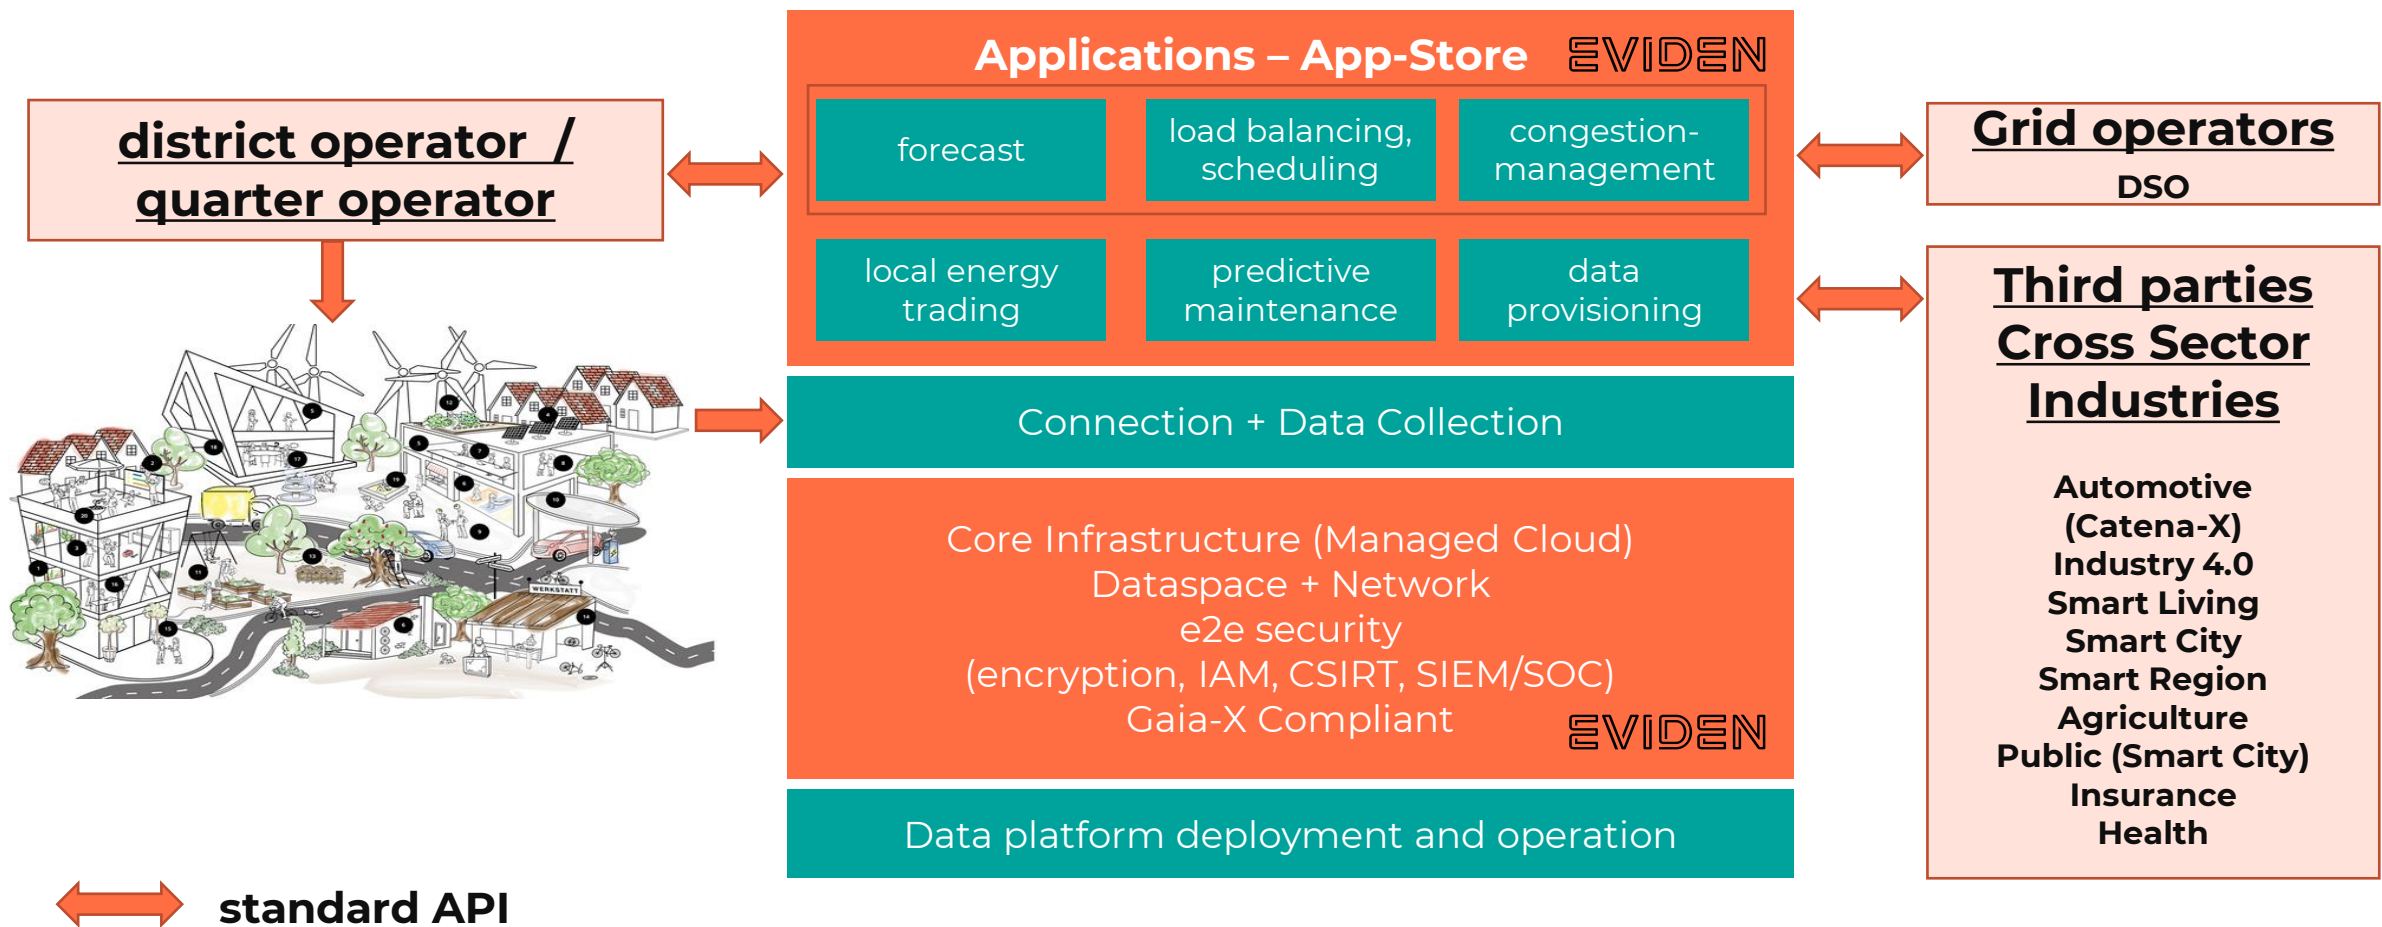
district operator /
quarter operator

Applications – App-Store EVIDEN

forecast

load balancing, scheduling

congestion-management

local energy trading

predictive maintenance

data provisioning

Connection + Data Collection

Core Infrastructure (Managed Cloud)
Dataspace + Network
e2e security
(encryption, IAM, CSIRT, SIEM/SOC)
Gaia-X Compliant EVIDEN

Data platform deployment and operation

Grid operators
DSO

Third parties
Cross Sector
Industries

Automotive
(Catena-X)
Industry 4.0
Smart Living
Smart City
Smart Region
Agriculture
Public (Smart City)
Insurance
Health

WERKSTATT

standard API